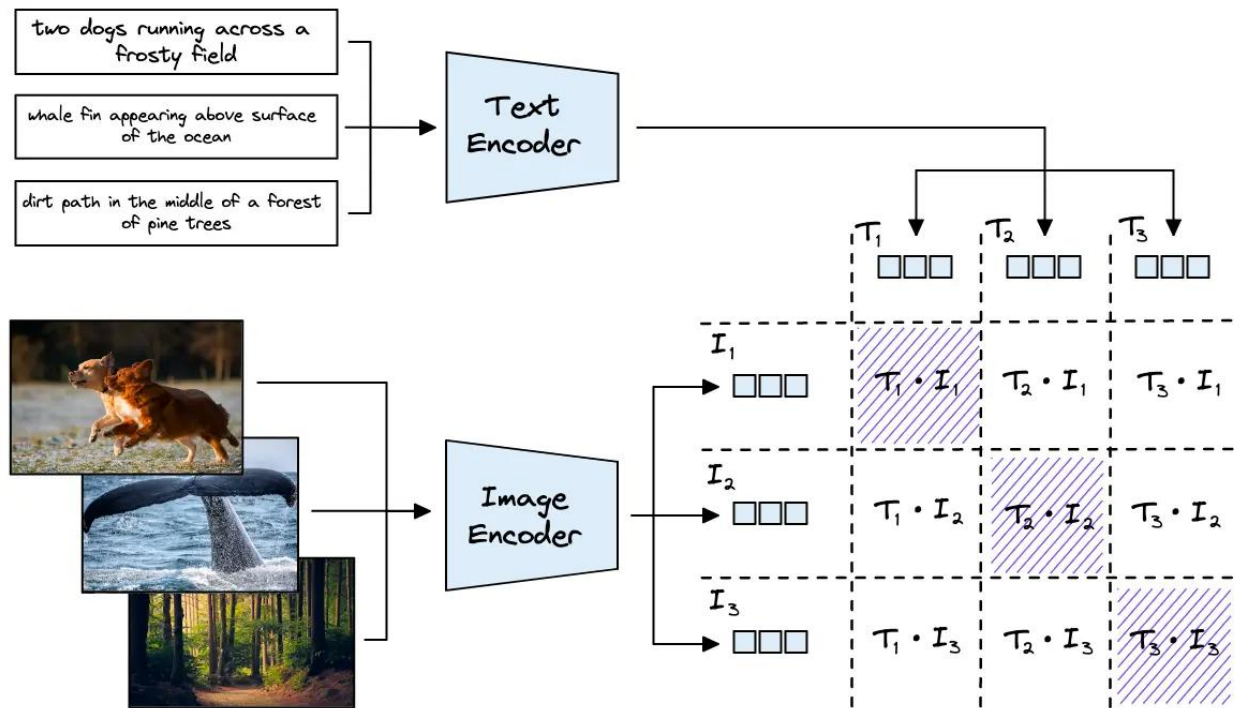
two dogs running across a frosty field

whale fin appearing above surface of the ocean

dirt path in the middle of a forest of pine trees

Text Encoder

Image Encoder

$T_1$ $T_2$ $T_3$

|  | $T_1$ | $T_2$ | $T_3$ |
|---|---|---|---|
| $I_1$ | $T_1 \cdot I_1$ | $T_2 \cdot I_1$ | $T_3 \cdot I_1$ |
| $I_2$ | $T_1 \cdot I_2$ | $T_2 \cdot I_2$ | $T_3 \cdot I_2$ |
| $I_3$ | $T_1 \cdot I_3$ | $T_2 \cdot I_3$ | $T_3 \cdot I_3$ |